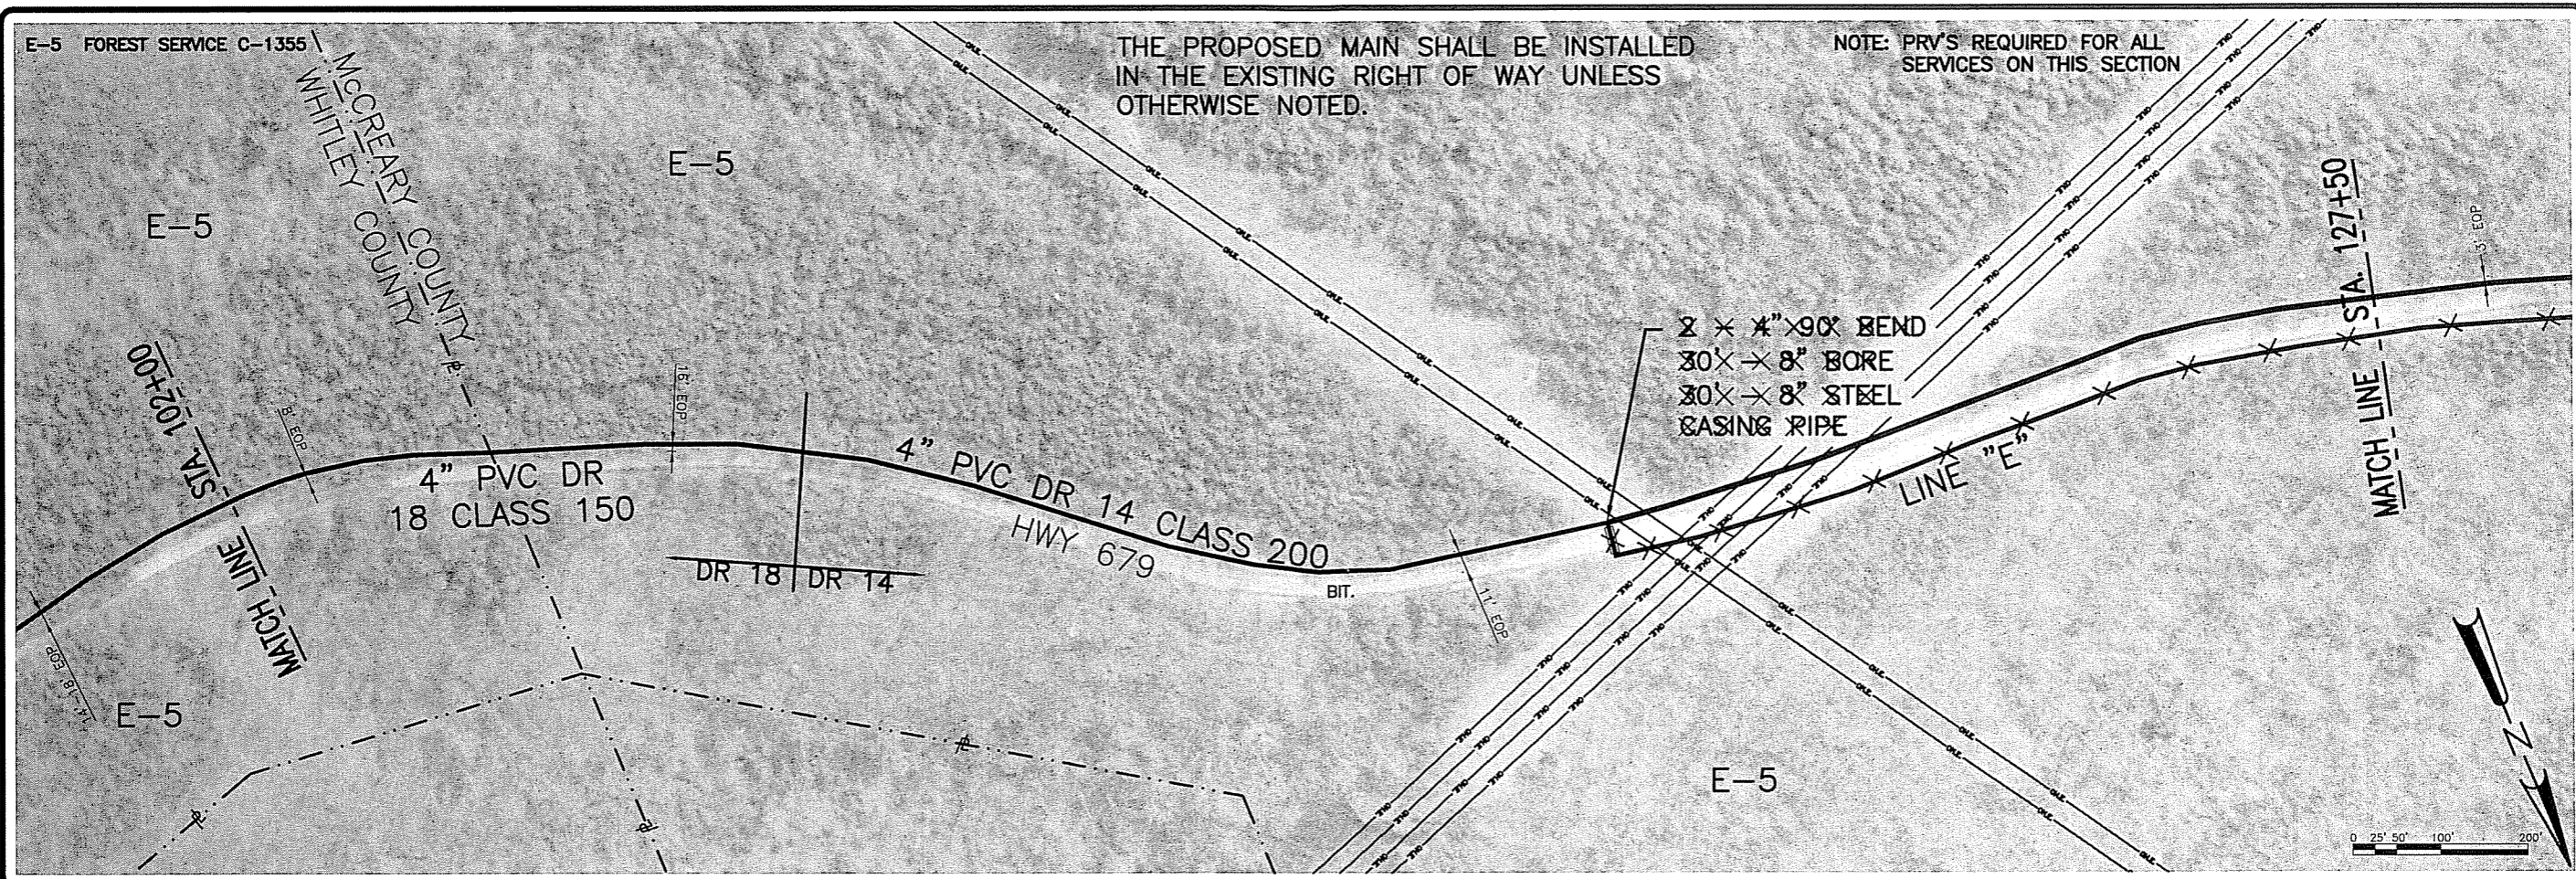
E-5 FOREST SERVICE C-1355

McCREARY COUNTY
WHITLEY COUNTY

THE PROPOSED MAIN SHALL BE INSTALLED IN THE EXISTING RIGHT OF WAY UNLESS OTHERWISE NOTED.

NOTE: PRV'S REQUIRED FOR ALL SERVICES ON THIS SECTION

E-5

E-5

STA. 102+00

MATCH LINE

8' EOP

16' EOP

4" PVC DR 18 CLASS 150

DR 18 | DR 14

4" PVC DR 14 CLASS 200

HWY 679

BIT.

11' EOP

2 X 4" 90° BEND
30' X 8" BORE
30' X 8" STEEL CASING PIPE

LINE "E"

STA. 127+50

MATCH LINE

3' EOP

14'-18' EOP

E-5

E-5

N

0 25' 50' 100' 200'